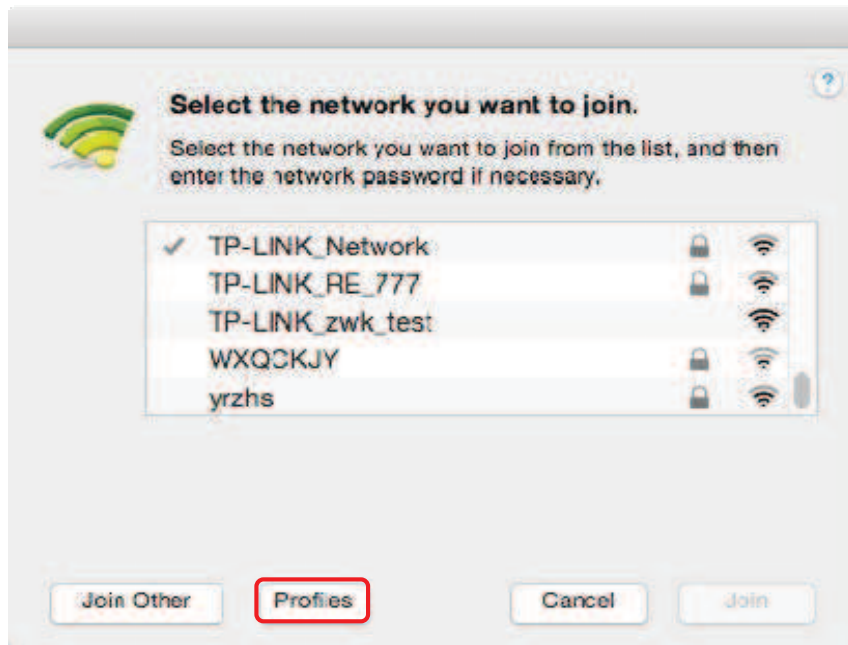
?

Select the network you want to join.

Select the network you want to join from the list, and then enter the network password if necessary.

✓ TP-LINK_Network
TP-LINK_RE_777
TP-LINK_zwk_test
WXQCKJY
yrzhs

Join Other
Profiles
Cancel
Join